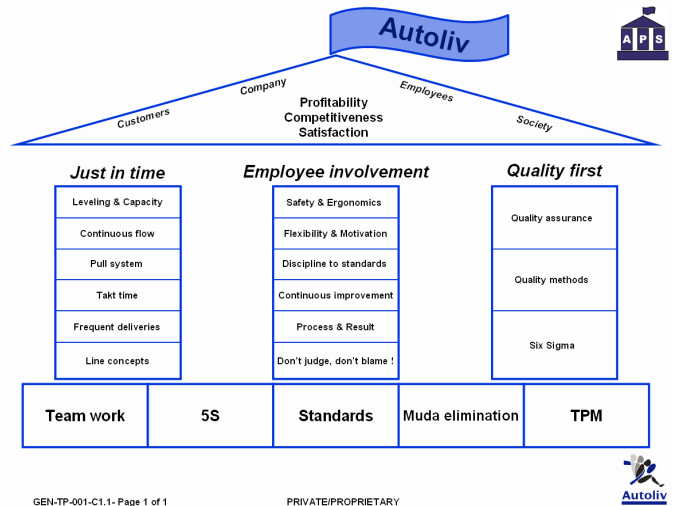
Autoliv

A P S

Customers
Company
Employees
Society

Profitability
Competitiveness
Satisfaction

Just in time

Leveling & Capacity
Continuous flow
Pull system
Takt time
Frequent deliveries
Line concepts

Employee involvement

Safety & Ergonomics
Flexibility & Motivation
Discipline to standards
Continuous improvement
Process & Result
Don't judge, don't blame !

Quality first

Quality assurance
Quality methods
Six Sigma

| Team work | 5S | Standards | Muda elimination | TPM |
|---|---|---|---|---|

GEN-TP-001-C1.1- Page 1 of 1

PRIVATE/PROPRIETARY

Autoliv